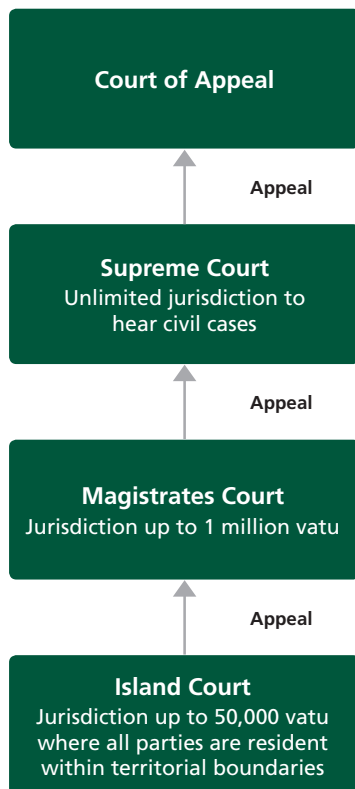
Court of Appeal

Appeal

Supreme Court
Unlimited jurisdiction to hear civil cases

Appeal

Magistrates Court
Jurisdiction up to 1 million vatu

Appeal

Island Court
Jurisdiction up to 50,000 vatu where all parties are resident within territorial boundaries